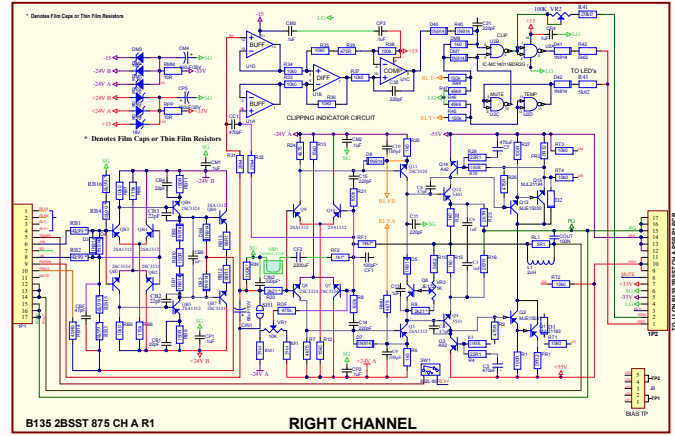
* Denotes Film Caps or Thin Film Resistors

CLIPPING INDICATOR CIRCUIT

* Denotes Film Caps or Thin Film Resistors

BUFF
BUFF
DIFF
COMP
CLIP
IC-MC14011BDR2G
TO LED's
MUTE
TEMP

-15
LG
+15
100K VR2
+15
LG
RLY-
LG
RLY+

-24V A
-24V B
+24V B
+24V A
RLY-

-24 V A
-55V
SG
+24V B
RLY B
RLY A
SG
SG
PG
COUT
MUTE
+33V
-33V
+55V
-24V A
-24V B
+24V B
+24V A
SG
-55V

2SC3324
2SA1312
2SC3324
2SA1312
2SA1312
2SC3324
MJL21194
MJE15030
MJE15031
2SA1312

TP1
TP2
BIAS TP
TP2
TP1

B135 2BSST 875 CH A R1

RIGHT CHANNEL